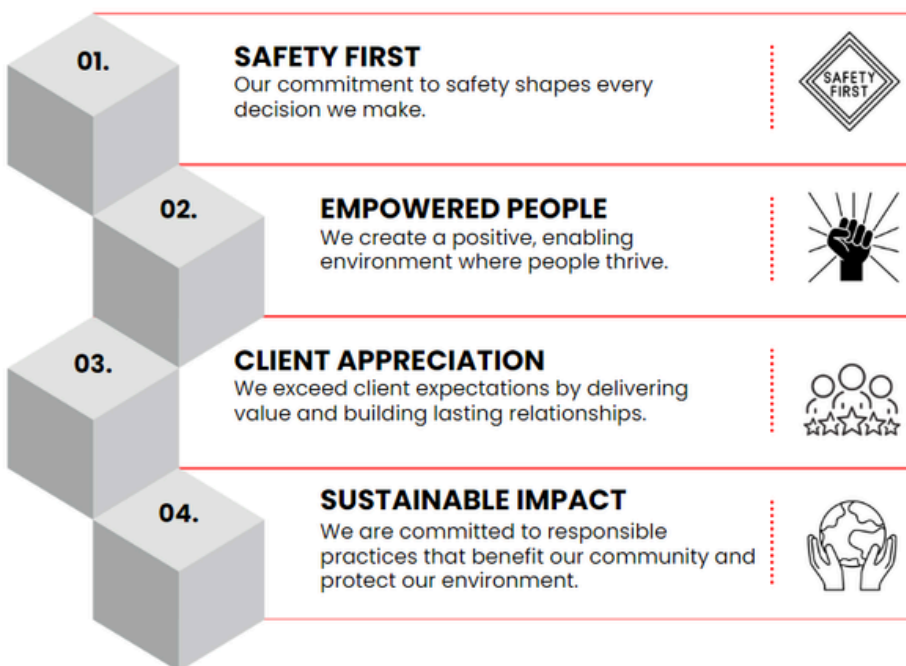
01.

SAFETY FIRST

Our commitment to safety shapes every decision we make.

SAFETY FIRST

02.

EMPOWERED PEOPLE

We create a positive, enabling environment where people thrive.

03.

CLIENT APPRECIATION

We exceed client expectations by delivering value and building lasting relationships.

04.

SUSTAINABLE IMPACT

We are committed to responsible practices that benefit our community and protect our environment.